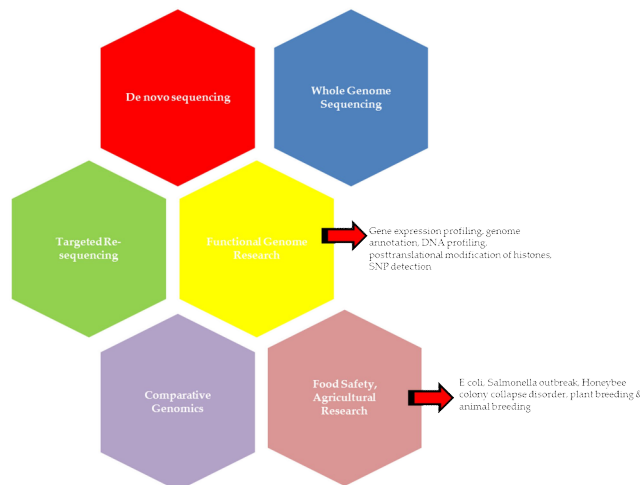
De novo sequencing

Whole Genome Sequencing

Targeted Re-sequencing

Functional Genome Research

Gene expression profiling, genome annotation, DNA profiling, posttranslational modification of histones, SNP detection

Comparative Genomics

Food Safety, Agricultural Research

E coli, Salmonella outbreak, Honeybee colony collapse disorder, plant breeding & animal breeding